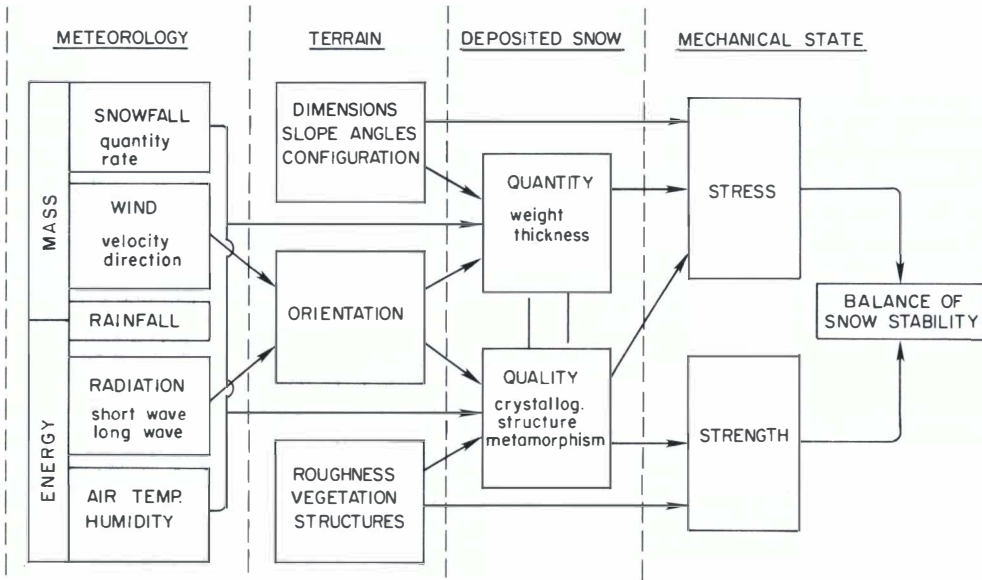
METEOROLOGY

TERRAIN

DEPOSITED SNOW

MECHANICAL STATE

MASS

SNOWFALL
quantity
rate

WIND
velocity
direction

RAINFALL

ENERGY

RADIATION
short wave
long wave

AIR TEMP.
HUMIDITY

DIMENSIONS
SLOPE ANGLES
CONFIGURATION

ORIENTATION

ROUGHNESS
VEGETATION
STRUCTURES

QUANTITY
weight
thickness

QUALITY
crystallog.
structure
metamorphism

STRESS

STRENGTH

BALANCE OF
SNOW STABILITY